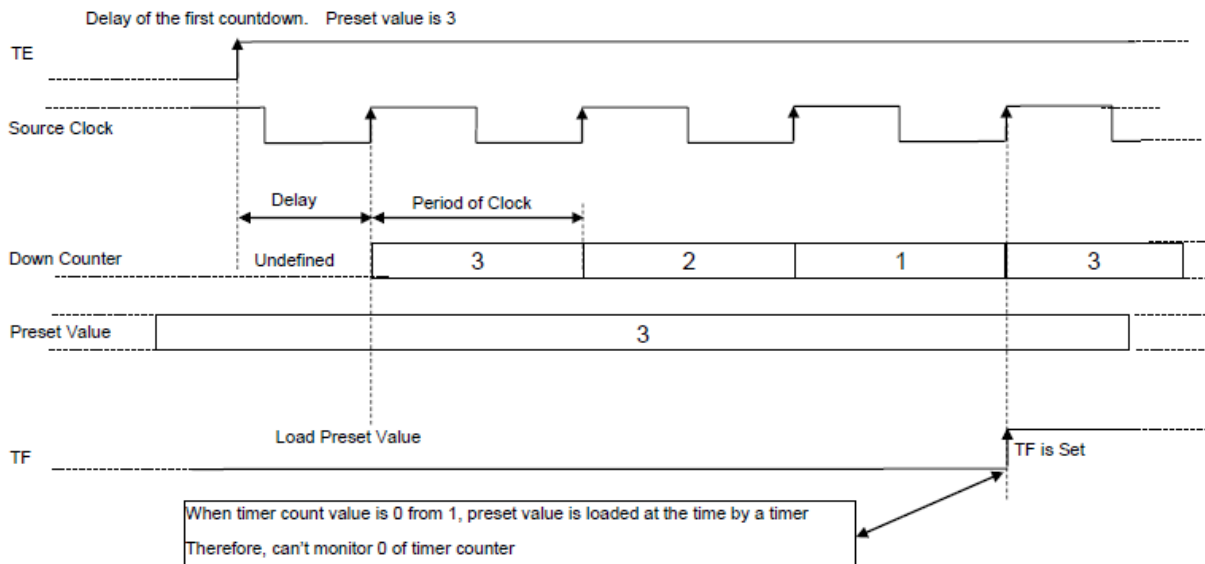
Delay of the first countdown. Preset value is 3

TE

Source Clock

Delay

Period of Clock

Down Counter

Undefined

3

2

1

3

Preset Value

3

Load Preset Value

TF

TF is Set

When timer count value is 0 from 1, preset value is loaded at the time by a timer

Therefore, can't monitor 0 of timer counter